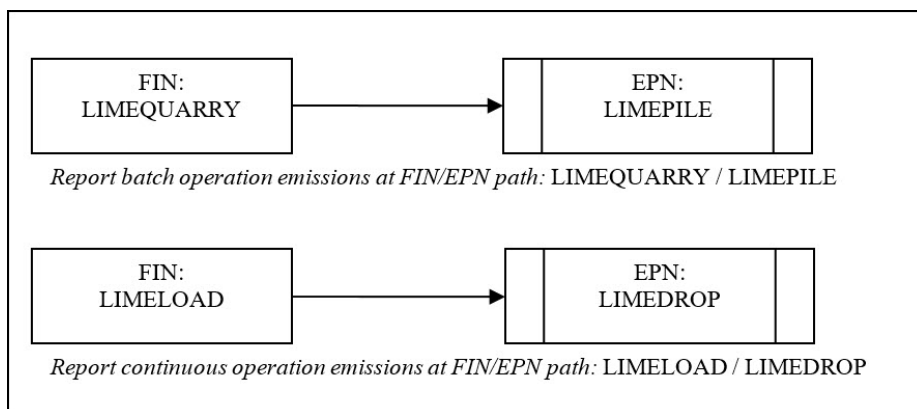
FIN:
LIMEQUARRY

EPN:
LIMEPILE

Report batch operation emissions at FIN/EPN path: LIMEQUARRY / LIMEPILE

FIN:
LIMELOAD

EPN:
LIMEDROP

Report continuous operation emissions at FIN/EPN path: LIMELOAD / LIMEDROP